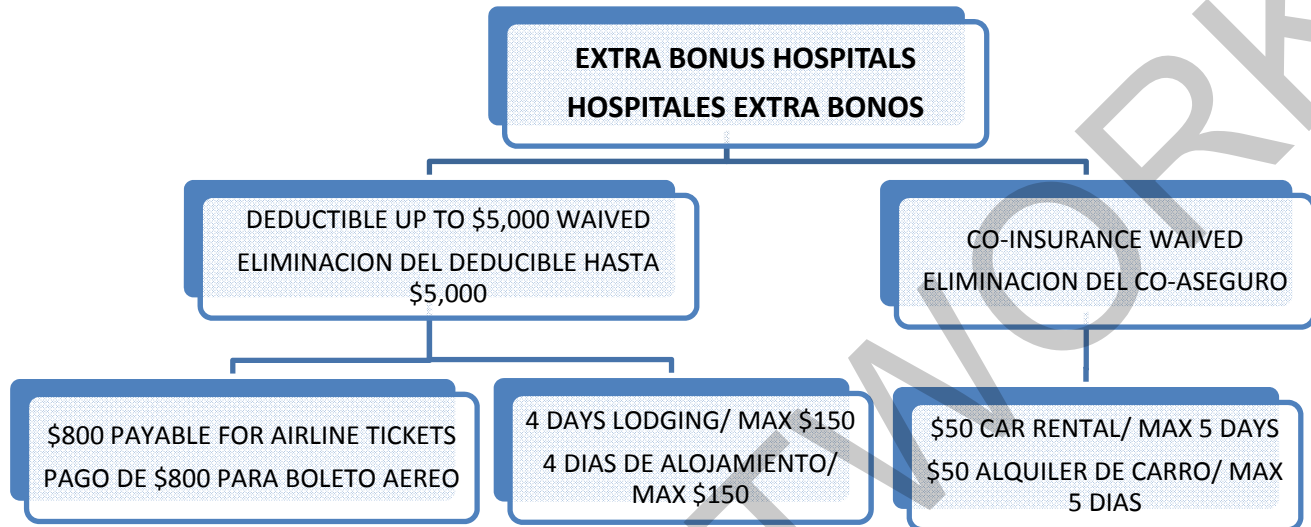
EXTRA BONUS HOSPITALS
HOSPITALES EXTRA BONOS

DEDUCTIBLE UP TO \$5,000 WAIVED
ELIMINACION DEL DEDUCIBLE HASTA \$5,000

CO-INSURANCE WAIVED
ELIMINACION DEL CO-ASEGURO

\$800 PAYABLE FOR AIRLINE TICKETS
PAGO DE \$800 PARA BOLETO AEREO

4 DAYS LODGING/ MAX \$150
4 DIAS DE ALOJAMIENTO/ MAX \$150

\$50 CAR RENTAL/ MAX 5 DAYS
\$50 ALQUILER DE CARRO/ MAX 5 DIAS

WORK